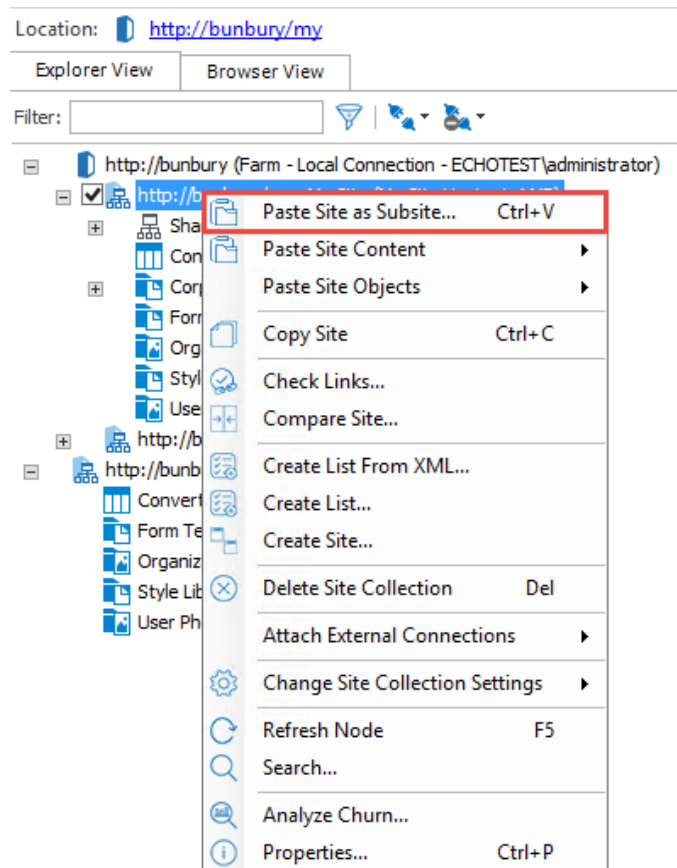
Location: http://bunbury/my

Explorer View | Browser View

Filter:

http://bunbury (Farm - Local Connection - ECHOTEST\administrator)
http://bu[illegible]
Sha
Con
Corp
Form
Org
Styl
Use
http://b
http://bunb
Convert
Form Te
Organiz
Style Lib
User Ph

Paste Site as Subsite... Ctrl+V
Paste Site Content
Paste Site Objects
Copy Site Ctrl+C
Check Links...
Compare Site...
Create List From XML...
Create List...
Create Site...
Delete Site Collection Del
Attach External Connections
Change Site Collection Settings
Refresh Node F5
Search...
Analyze Churn...
Properties... Ctrl+P